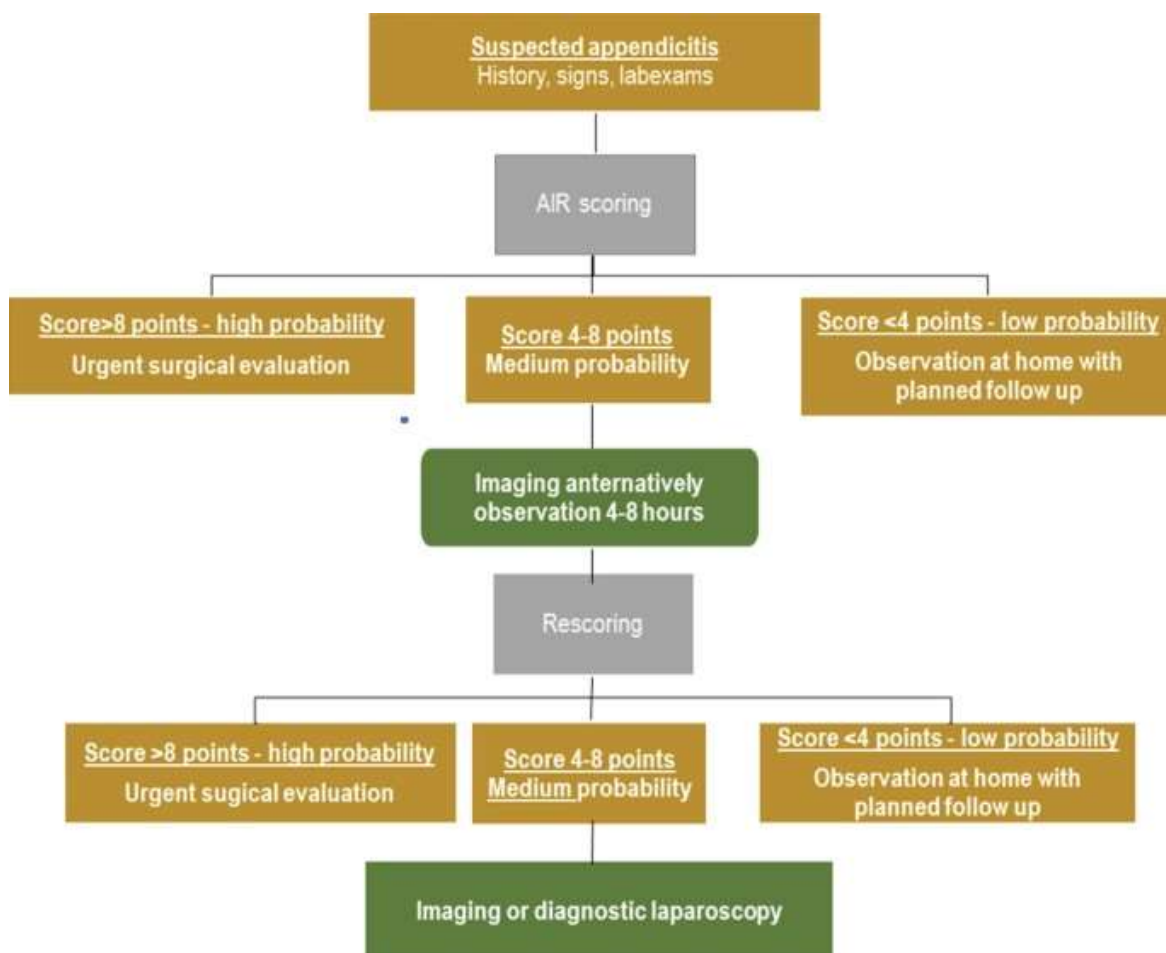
Suspected appendicitis
History, signs, labexams

AIR scoring

Score>8 points - high probability
Urgent surgical evaluation

Score 4-8 points
Medium probability

Score <4 points - low probability
Observation at home with planned follow up

Imaging anternatively observation 4-8 hours

Rescoring

Score >8 points - high probability
Urgent sugical evaluation

Score 4-8 points
Medium probability

Score <4 points - low probability
Observation at home with planned follow up

Imaging or diagnostic laparoscopy